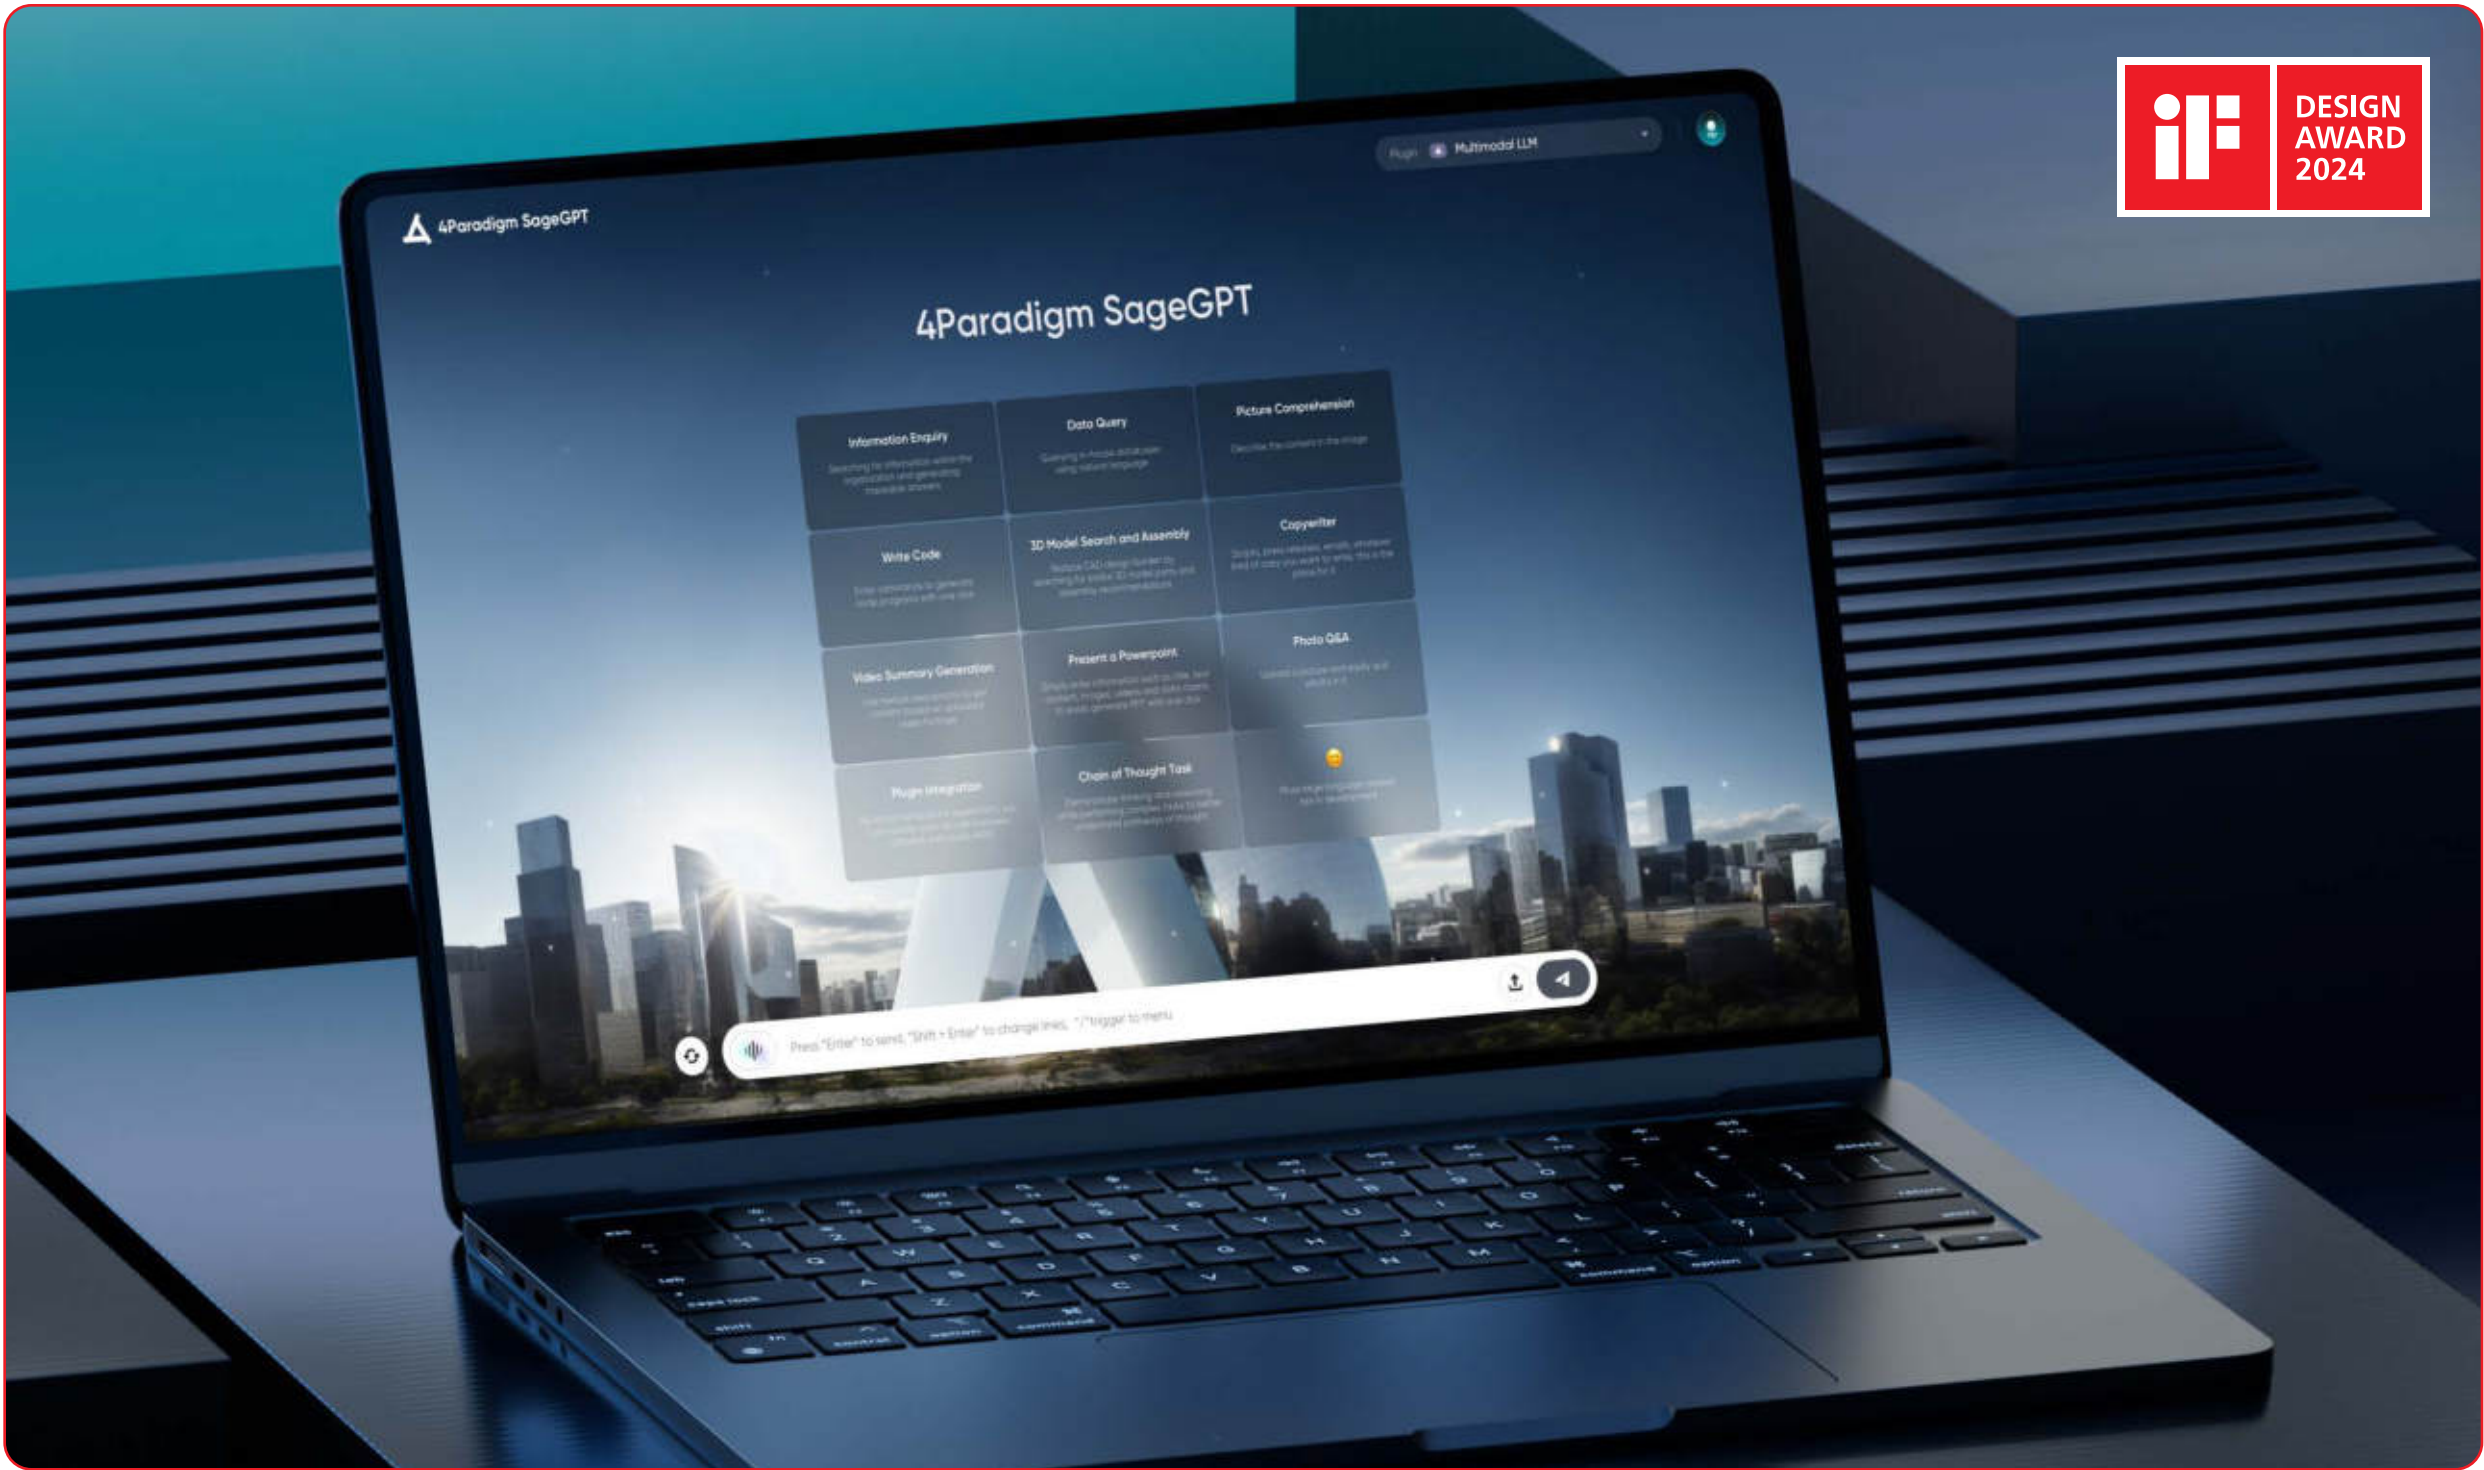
iF DESIGN AWARD 2024

4Paradigm SageGPT

Plugin Multimodal LLM

4Paradigm SageGPT

Information Enquiry
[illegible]

Data Query
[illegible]

Picture Comprehension
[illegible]

Write Code
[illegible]

3D Model Search and Assembly
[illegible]

Copywriter
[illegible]

Video Summary Generation
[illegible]

Present a Powerpoint
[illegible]

Photo Q&A
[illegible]

Plugin Integration
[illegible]

Chain of Thought Task
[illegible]

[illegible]

Press "Enter" to send, "Shift + Enter" to change lines, "/" trigger to menu